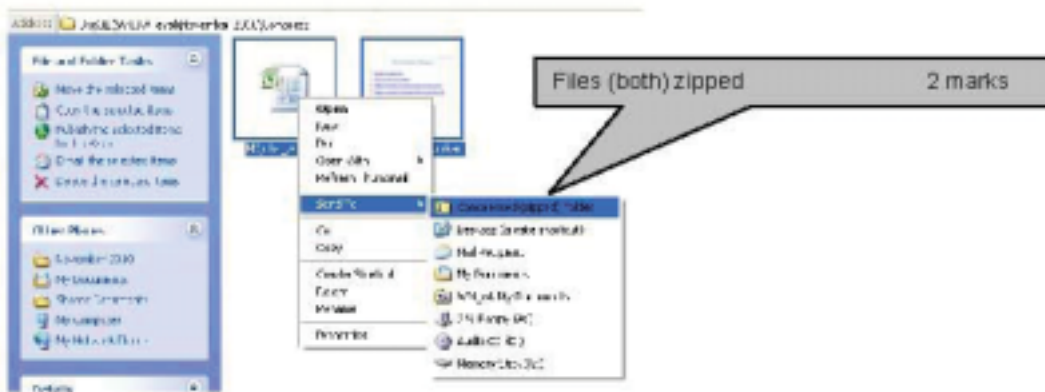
Address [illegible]

File and Folder Tasks

Move the selected items
Copy the selected items
Publish the selected items to the Web
E-mail the selected items
Delete the selected items

Other Places

November 2010
My Documents
Shared Documents
My Computer
My Network Places

Details

Open
Print
Edit
Open With
Refresh Thumbnail
Send To
Cut
Copy
Create Shortcut
Delete
Rename
Properties

Compressed (zipped) Folder
Desktop (create shortcut)
Mail Recipient
My Documents
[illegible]
3½ Floppy (A:)
Audio CD (E:)
Memory Stick (G:)

Files (both) zipped 2 marks